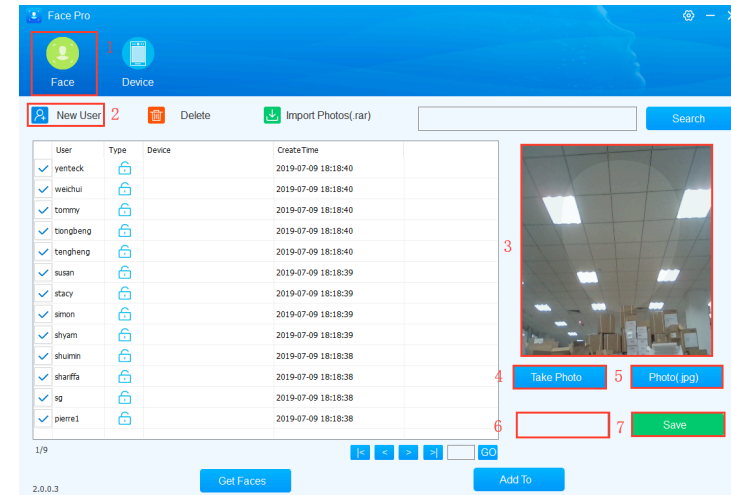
Face Pro

Face 1

Device

New User 2

Delete

Import Photos(.rar)

Search

| User | Type | Device | CreateTime |
|---|---|---|---|
| yenteck | | | 2019-07-09 18:18:40 |
| weichui | | | 2019-07-09 18:18:40 |
| tommy | | | 2019-07-09 18:18:40 |
| tiongbeng | | | 2019-07-09 18:18:40 |
| tengheng | | | 2019-07-09 18:18:40 |
| susan | | | 2019-07-09 18:18:39 |
| stacy | | | 2019-07-09 18:18:39 |
| simon | | | 2019-07-09 18:18:39 |
| shyam | | | 2019-07-09 18:18:39 |
| shuimin | | | 2019-07-09 18:18:38 |
| shariffa | | | 2019-07-09 18:18:38 |
| sg | | | 2019-07-09 18:18:38 |
| pierre1 | | | 2019-07-09 18:18:38 |

3

4 Take Photo

5 Photo(.jpg)

6

7 Save

1/9

|< < > >| GO

Get Faces

Add To

2.0.0.3